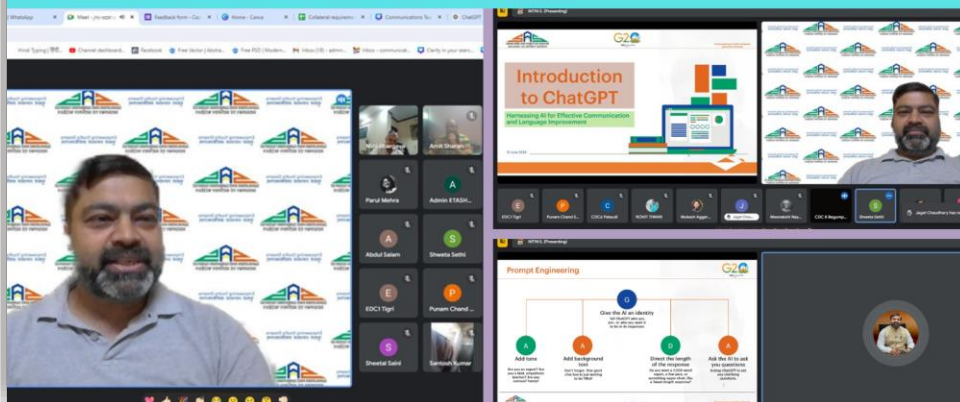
WhatsApp
Meet - yrs-vcpr
Feedback form - Co
Home - Canva
Collateral requirem
Communications Te
ChatGPT

Hindi Typing
Channel dashboard
Facebook
Free Vector | Abstra
Free PSD | Modern
Inbox (18) - admin
Inbox - communicat
Clarity in your search

Amit Sharma
Parul Mehra
Admin ETASH
Abdul Salam
Shweta Sethi
EDCI Tigri
Punam Chand
Sheetal Saini
Santosh Kumar

NITIN G. (Presenting)

Introduction to ChatGPT

Harnessing AI for Effective Communication and Language Improvement

EDCI Tigri
Punam Chand
COE Patwadi
ROHIT TIWARI
Mukesh Aggar
Jagat Chau
Meenakshi Nau
COE R Begump
Shweta Sethi
Jagat Chaudhary has jo

NITIN G. (Presenting)

Prompt Engineering

G
Give the AI an identity

A
Add tone

A
Add background text

D
Direct the length of the response

A
Ask the AI to ask you questions